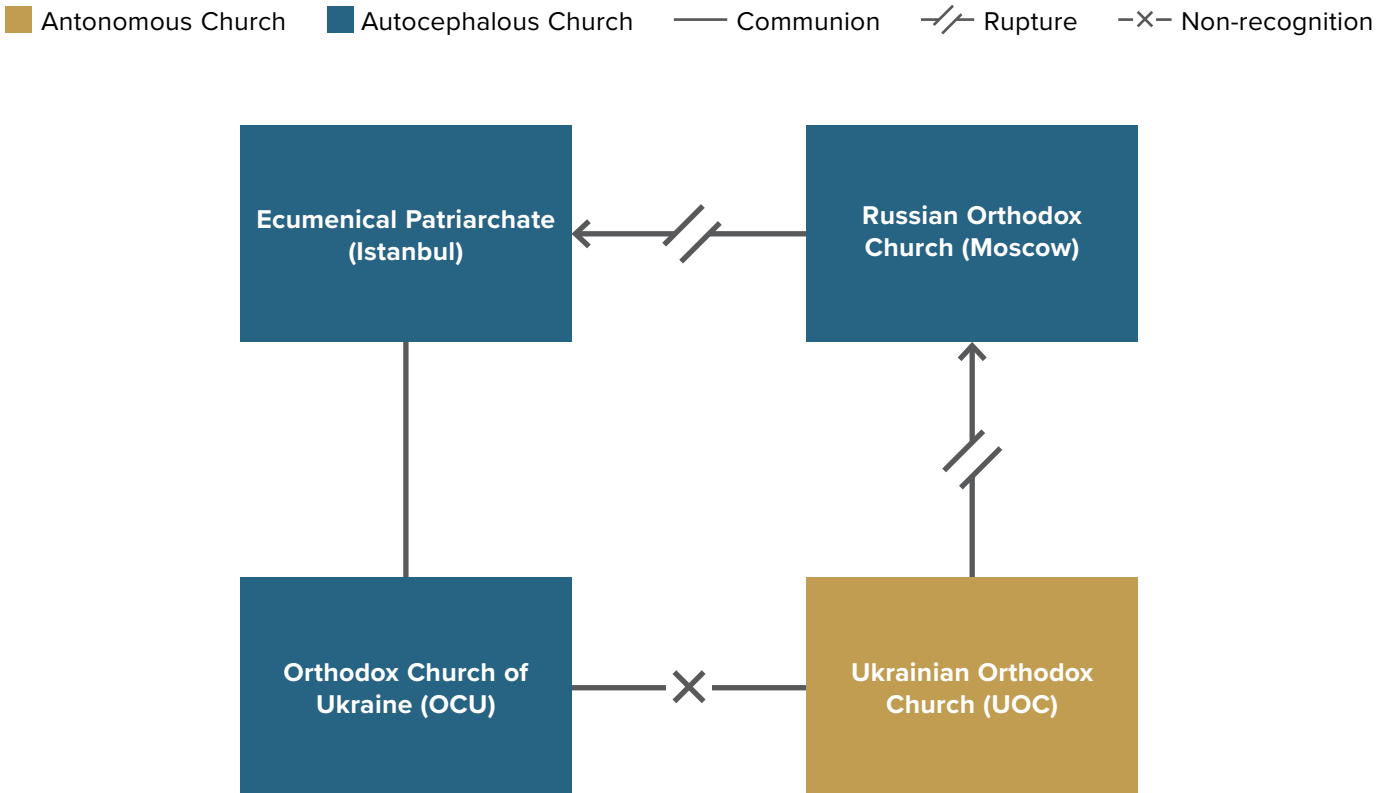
Antonomous Church Autocephalous Church Communion Rupture Non-recognition

Ecumenical Patriarchate (Istanbul)

Russian Orthodox Church (Moscow)

Orthodox Church of Ukraine (OCU)

Ukrainian Orthodox Church (UOC)